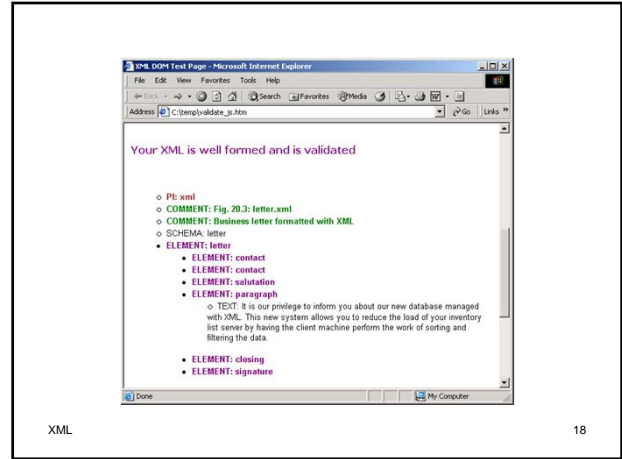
XML DOM Test Page - Microsoft Internet Explorer

File Edit View Favorites Tools Help

Back Search Favorites Media

Address C:\temp\validate_js.htm

Go Links »

Your XML is well formed and is validated

- PI: xml
- COMMENT: Fig. 20.3: letter.xml
- COMMENT: Business letter formatted with XML
- SCHEMA: letter
- ELEMENT: letter
  - ELEMENT: contact
  - ELEMENT: contact
  - ELEMENT: salutation
  - ELEMENT: paragraph
    - TEXT: It is our privilege to inform you about our new database managed with XML. This new system allows you to reduce the load of your inventory list server by having the client machine perform the work of sorting and filtering the data.
  - ELEMENT: closing
  - ELEMENT: signature

Done

My Computer

XML

18